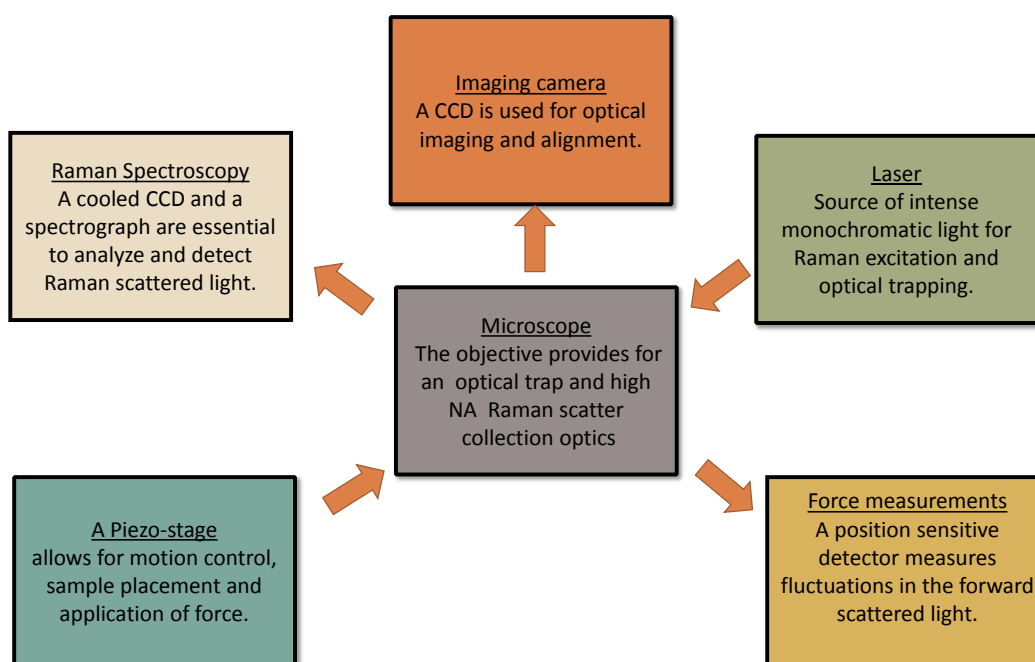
Imaging camera
A CCD is used for optical imaging and alignment.

Raman Spectroscopy
A cooled CCD and a spectrograph are essential to analyze and detect Raman scattered light.

Laser
Source of intense monochromatic light for Raman excitation and optical trapping.

Microscope
The objective provides for an optical trap and high NA Raman scatter collection optics

A Piezo-stage
allows for motion control, sample placement and application of force.

Force measurements
A position sensitive detector measures fluctuations in the forward scattered light.